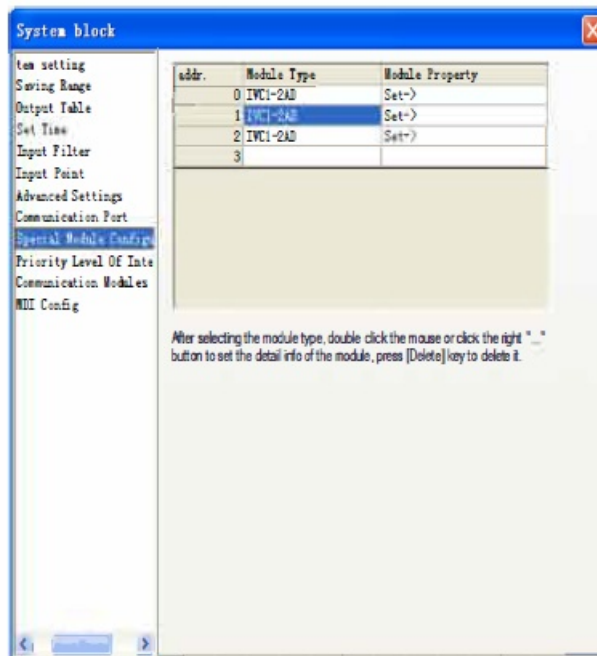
System block

tem setting
Saving Range
Output Table
Set Time
Input Filter
Input Point
Advanced Settings
Communication Port
Special Module Config
Priority Level Of Inte
Communication Modules
MDI Config

| addr. | Module Type | Module Property |
|---|---|---|
| 0 | IVC1-2AD | Set-> |
| 1 | IVC1-2AD | Set-> |
| 2 | IVC1-2AD | Set-> |
| 3 | | |

After selecting the module type, double click the mouse or click the right "..." button to set the detail info of the module, press [Delete] key to delete it.